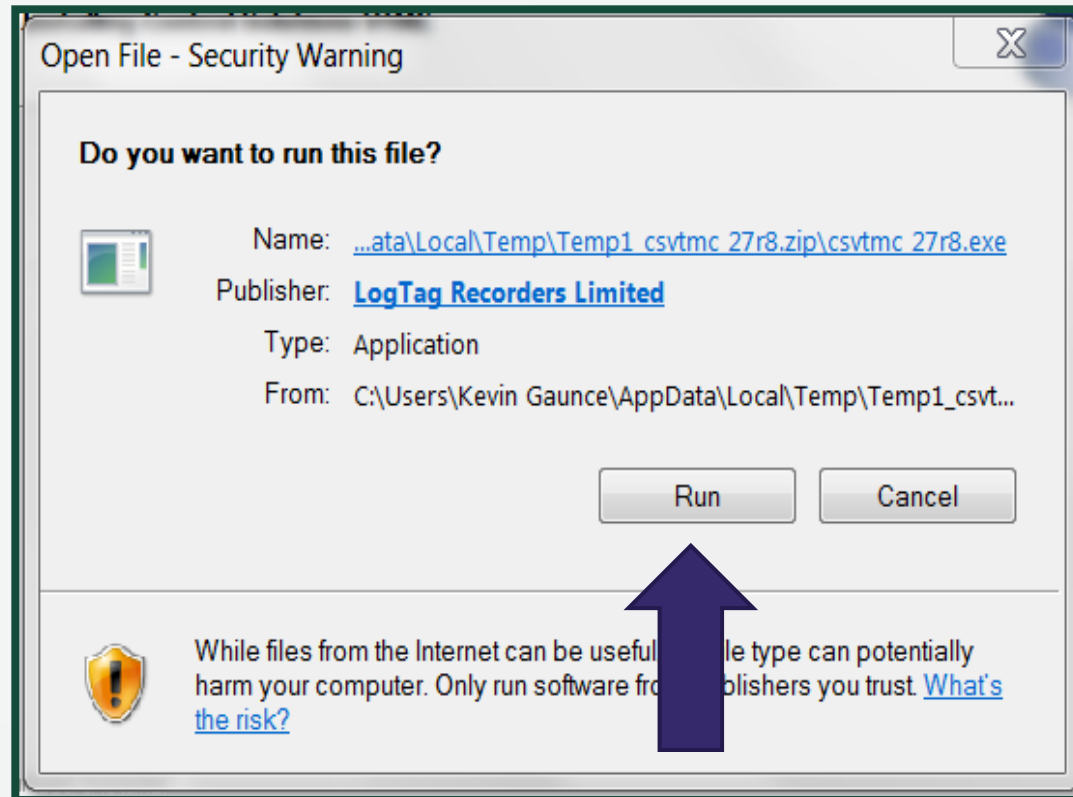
Open File - Security Warning

Do you want to run this file?

Name: ...ata\Local\Temp\Temp1_csvtmc_27r8.zip\csvtmc_27r8.exe
Publisher: LogTag Recorders Limited
Type: Application
From: C:\Users\Kevin Gaunce\AppData\Local\Temp\Temp1_csvt...

Run Cancel

While files from the Internet can be usefu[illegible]le type can potentially harm your computer. Only run software fro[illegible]blishers you trust. What's the risk?